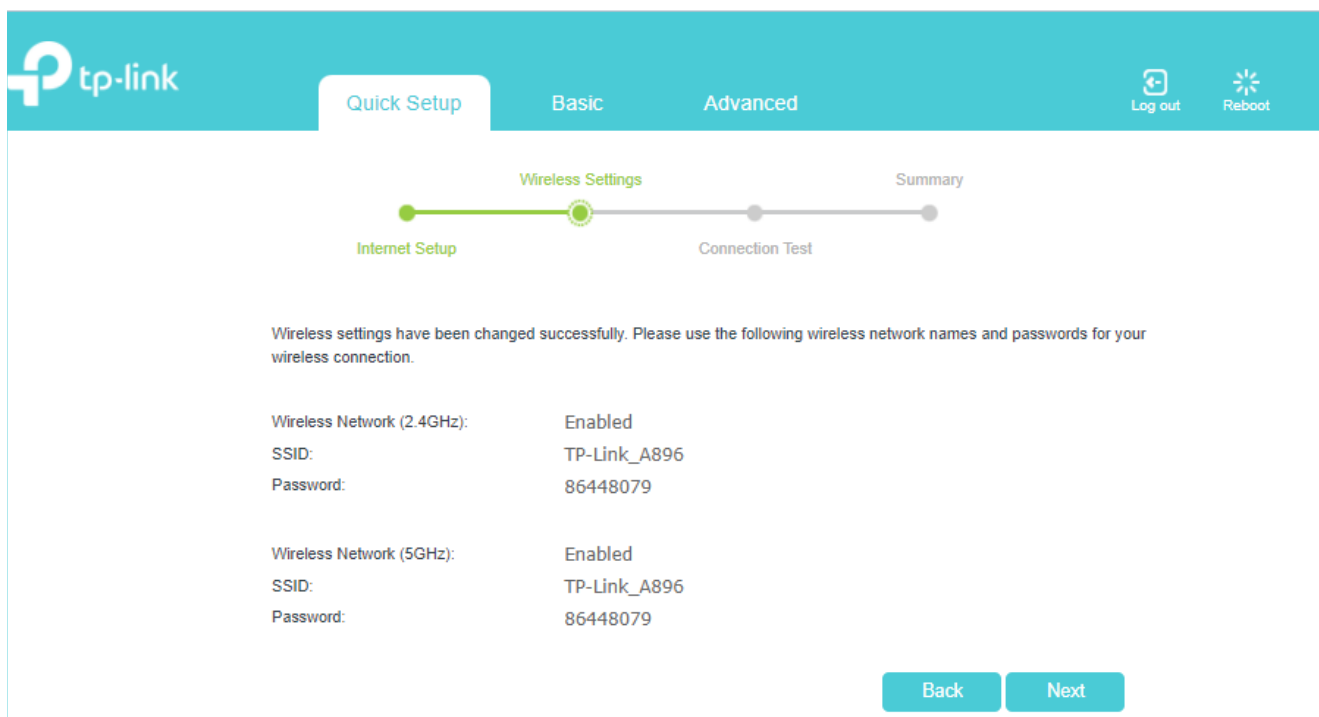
tp-link

Quick Setup Basic Advanced

Log out Reboot

Wireless Settings Summary

Internet Setup Connection Test

Wireless settings have been changed successfully. Please use the following wireless network names and passwords for your wireless connection.

| | |
|---|---|
| Wireless Network (2.4GHz): | Enabled |
| SSID: | TP-Link_A896 |
| Password: | 86448079 |

| | |
|---|---|
| Wireless Network (5GHz): | Enabled |
| SSID: | TP-Link_A896 |
| Password: | 86448079 |

Back Next